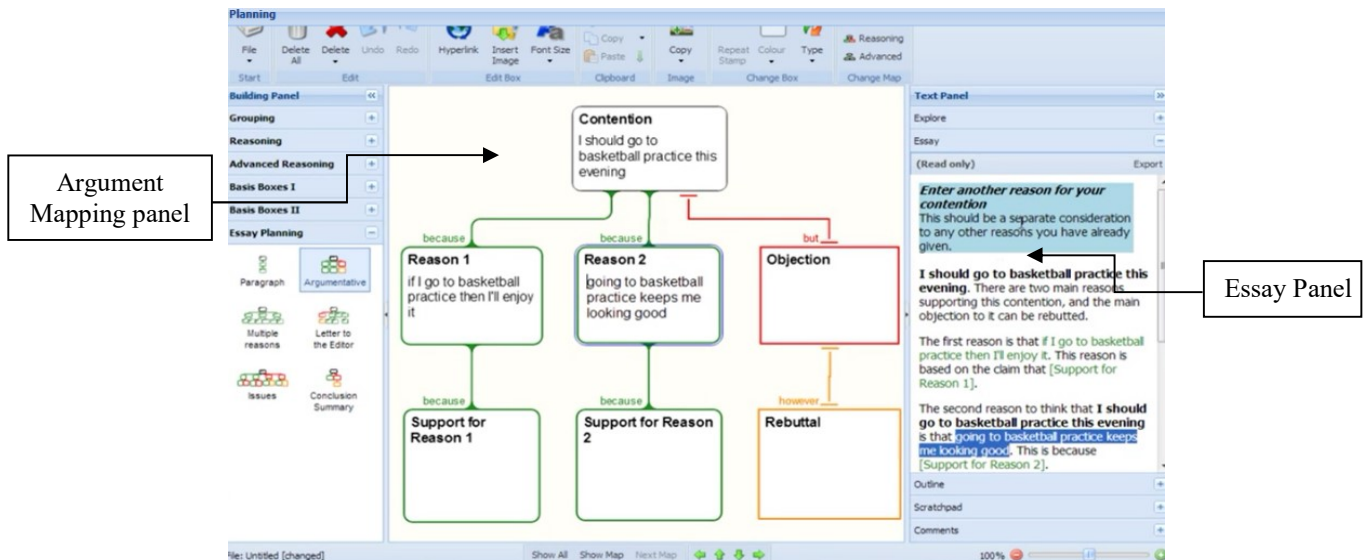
Planning

File Delete All Delete Undo Redo Hyperlink Insert Image Font Size Copy Paste Copy Repeat Stamp Colour Type Reasoning Advanced

Start Edit Edit Box Clipboard Image Change Box Change Map

Building Panel
Grouping
Reasoning
Advanced Reasoning
Basis Boxes I
Basis Boxes II
Essay Planning

Paragraph Argumentative Multiple reasons Letter to the Editor Issues Conclusion Summary

Argument Mapping panel

Contention
I should go to basketball practice this evening

because
Reason 1
if I go to basketball practice then I'll enjoy it

because
Reason 2
going to basketball practice keeps me looking good

but
Objection

because
Support for Reason 1

because
Support for Reason 2

however
Rebuttal

Text Panel
Explore
Essay
(Read only) Export

Enter another reason for your contention
This should be a separate consideration to any other reasons you have already given.

I should go to basketball practice this evening. There are two main reasons supporting this contention, and the main objection to it can be rebutted.

The first reason is that if I go to basketball practice then I'll enjoy it. This reason is based on the claim that [Support for Reason 1].

The second reason to think that I should go to basketball practice this evening is that going to basketball practice keeps me looking good. This is because [Support for Reason 2].

Essay Panel

Outline
Scratchpad
Comments

File: Untitled [changed] Show All Show Map Next Map 100%